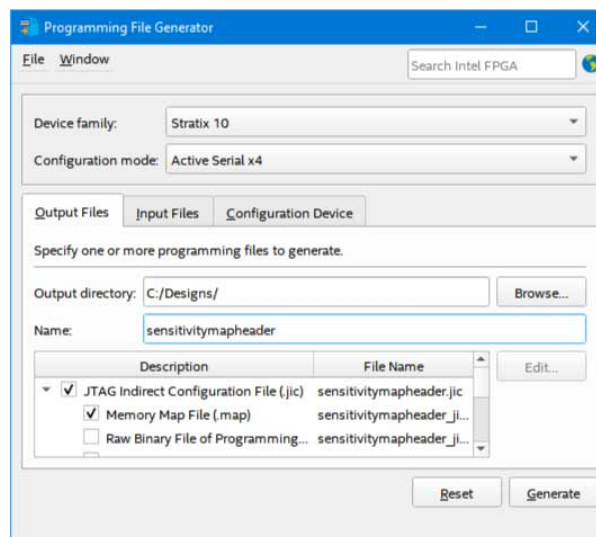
Programming File Generator

File Window

Search Intel FPGA

Device family: Stratix 10

Configuration mode: Active Serial x4

Output Files Input Files Configuration Device

Specify one or more programming files to generate.

Output directory: C:/Designs/ Browse...

Name: sensitivitymapheader

| Description | File Name |
|---|---|
| JTAG Indirect Configuration File (.jic) | sensitivitymapheader.jic |
| Memory Map File (.map) | sensitivitymapheader_ji... |
| Raw Binary File of Programming... | sensitivitymapheader_ji... |

Edit...

Reset Generate